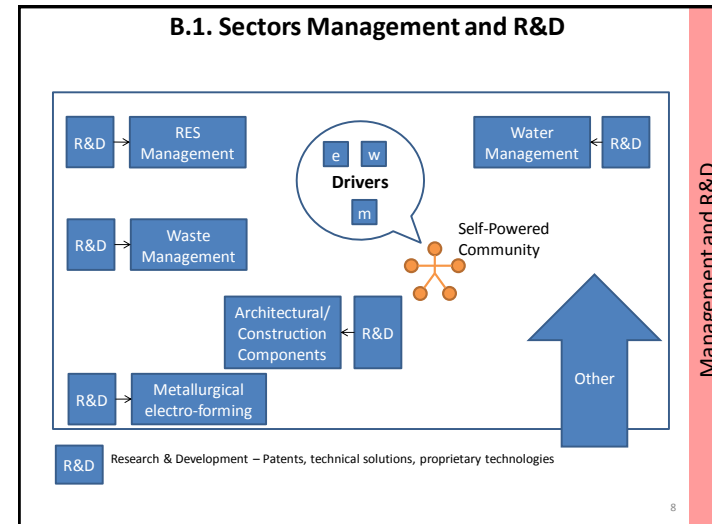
B.1. Sectors Management and R&D

R&D

RES Management

R&D

Waste Management

e

w

Drivers

m

Self-Powered Community

Water Management

R&D

Architectural/ Construction Components

R&D

R&D

Metallurgical electro-forming

Other

R&D Research & Development – Patents, technical solutions, proprietary technologies

8

Management and R&D